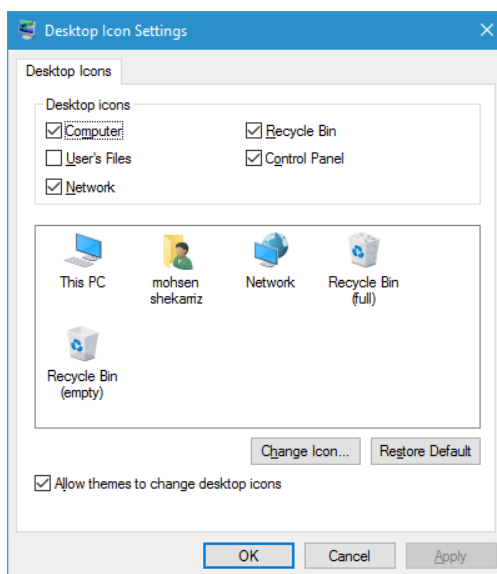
Desktop Icon Settings

Desktop Icons

Desktop icons

☑ Computer
☐ User's Files
☑ Network
☑ Recycle Bin
☑ Control Panel

This PC
mohsen shekarriz
Network
Recycle Bin (full)
Recycle Bin (empty)

Change Icon...
Restore Default

☑ Allow themes to change desktop icons

OK
Cancel
Apply